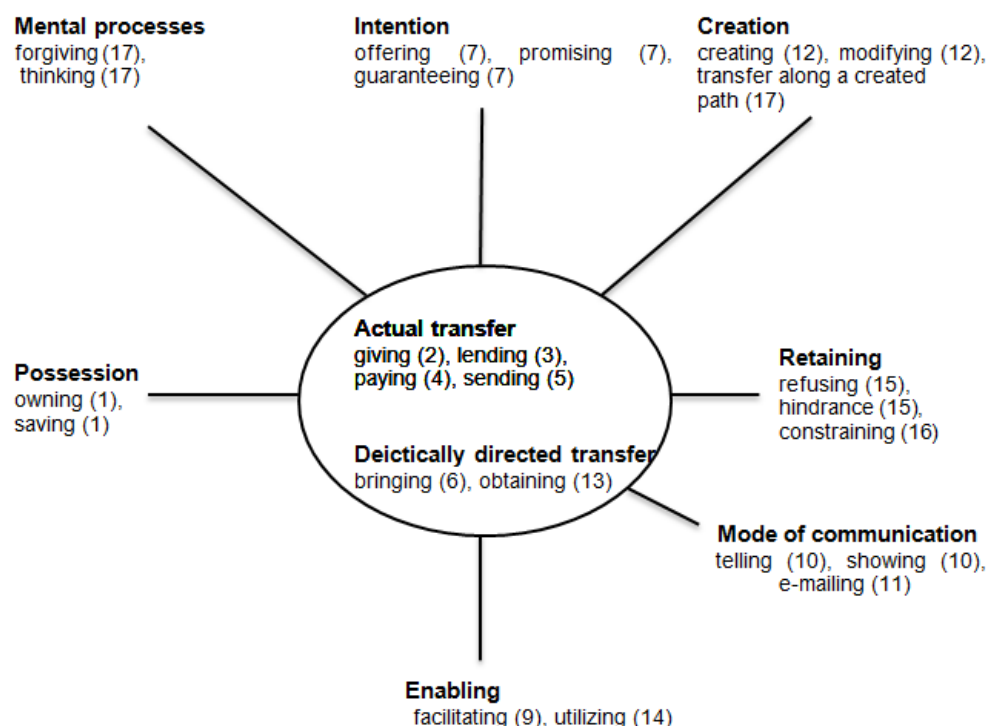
**Mental processes**
forgiving (17), thinking (17)

**Intention**
offering (7), promising (7), guaranteeing (7)

**Creation**
creating (12), modifying (12), transfer along a created path (17)

**Actual transfer**
giving (2), lending (3), paying (4), sending (5)

**Possession**
owning (1), saving (1)

**Retaining**
refusing (15), hindrance (15), constraining (16)

**Deictically directed transfer**
bringing (6), obtaining (13)

**Mode of communication**
telling (10), showing (10), e-mailing (11)

**Enabling**
facilitating (9), utilizing (14)